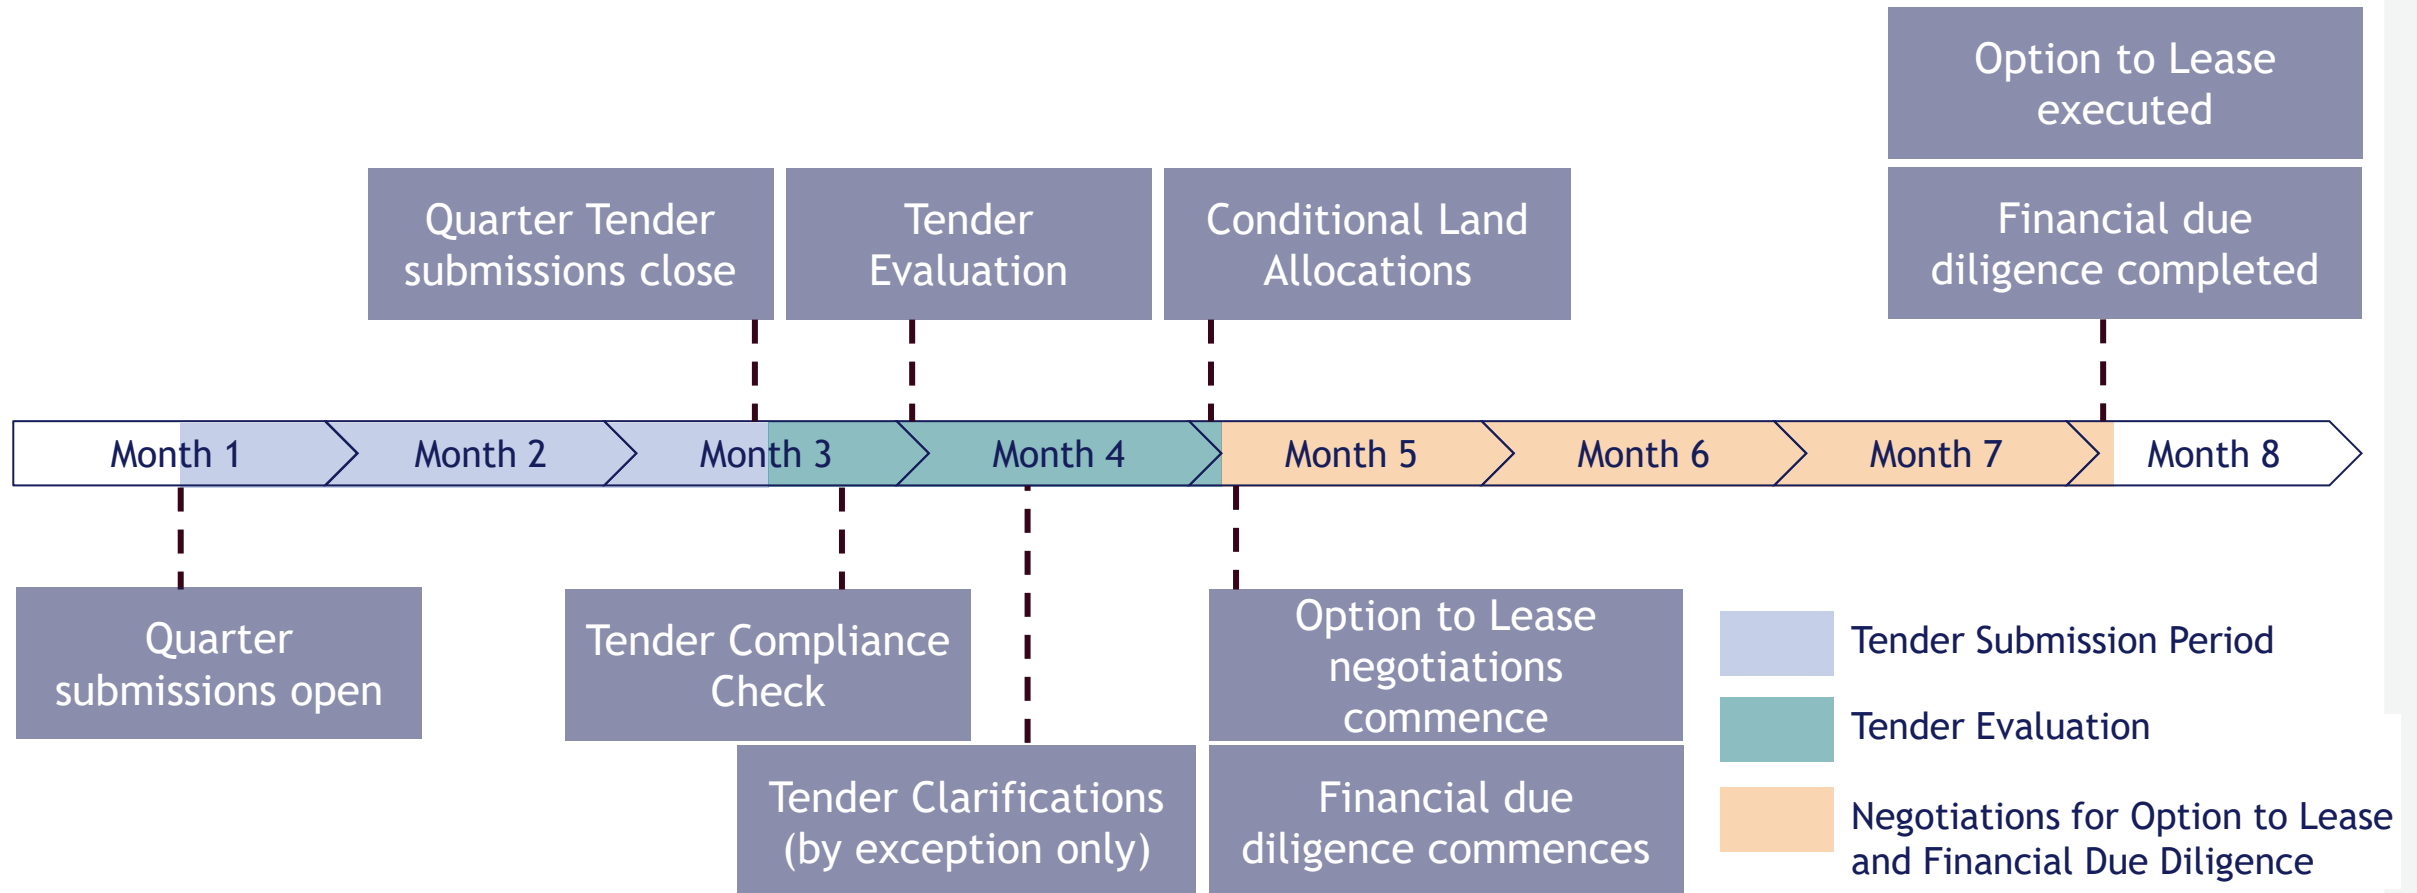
Option to Lease executed

Quarter Tender submissions close

Tender Evaluation

Conditional Land Allocations

Financial due diligence completed

Month 1

Month 2

Month 3

Month 4

Month 5

Month 6

Month 7

Month 8

Quarter submissions open

Tender Compliance Check

Tender Clarifications (by exception only)

Option to Lease negotiations commence

Financial due diligence commences

Tender Submission Period

Tender Evaluation

Negotiations for Option to Lease and Financial Due Diligence